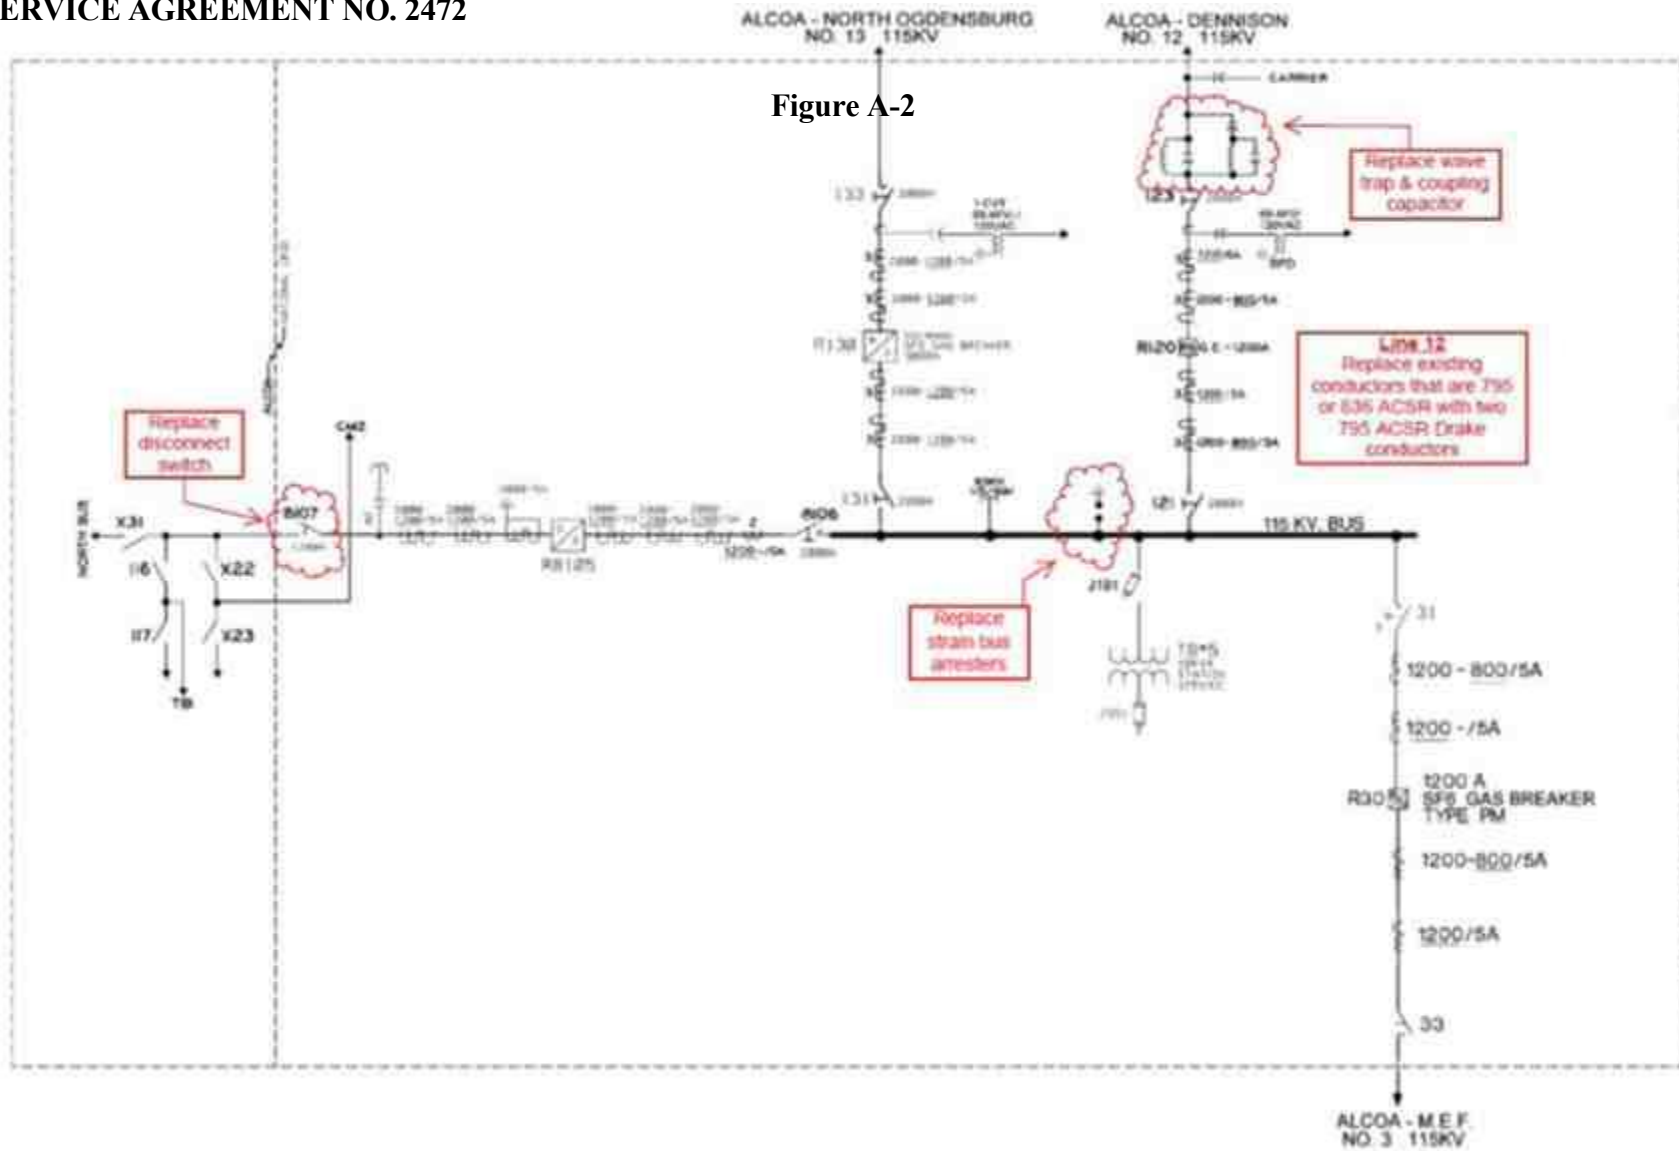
ERVICE AGREEMENT NO. 2472

ALCOA - NORTH OGDENSBURG
NO. 13 115KV

ALCOA - DENNISON
NO. 12 115KV

Figure A-2

CARRIER

Replace wave trap & coupling capacitor

133

123

R138

RI20

Line 12
Replace existing conductors that are 795 or 636 ACSR with two 795 ACSR Drake conductors

Replace disconnect switch

CM2

NORTH BUS

X31

BI07

II6

X22

II7

X23

TB

R8125

1200-/5A

BI06

131

121

115 KV. BUS

Replace strain bus arresters

J181

TB+5

31

1200 - 800/5A

1200 - /5A

1200 A
SF6 GAS BREAKER
TYPE PM

R30

1200-800/5A

1200/5A

33

ALCOA - M.E.F.
NO. 3 115KV